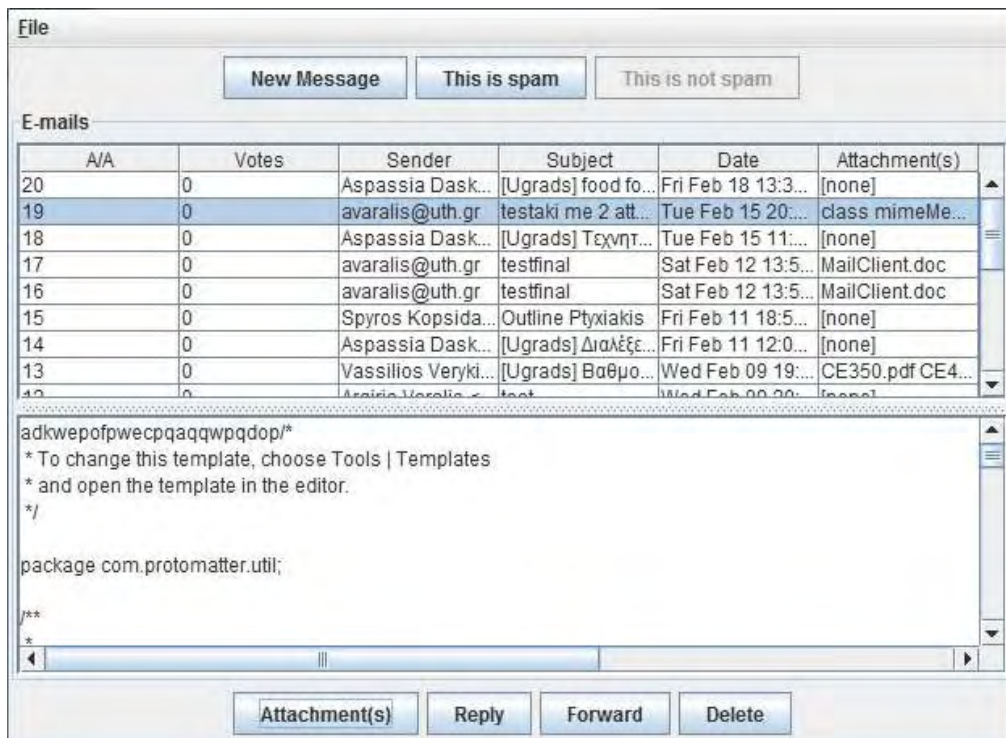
File

New Message | This is spam | This is not spam

E-mails

| A/A | Votes | Sender | Subject | Date | Attachment(s) |
|---|---|---|---|---|---|
| 20 | 0 | Aspassia Dask... | [Ugrads] food fo... | Fri Feb 18 13:3... | [none] |
| 19 | 0 | avaralis@uth.gr | testaki me 2 att... | Tue Feb 15 20:... | class mimeMe... |
| 18 | 0 | Aspassia Dask... | [Ugrads] Τεχνητ... | Tue Feb 15 11:... | [none] |
| 17 | 0 | avaralis@uth.gr | testfinal | Sat Feb 12 13:5... | MailClient.doc |
| 16 | 0 | avaralis@uth.gr | testfinal | Sat Feb 12 13:5... | MailClient.doc |
| 15 | 0 | Spyros Kopsida... | Outline Ptyxiakis | Fri Feb 11 18:5... | [none] |
| 14 | 0 | Aspassia Dask... | [Ugrads] Διαλέξε... | Fri Feb 11 12:0... | [none] |
| 13 | 0 | Vassilios Veryki... | [Ugrads] Βαθμο... | Wed Feb 09 19:... | CE350.pdf CE4... |
| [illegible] | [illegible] | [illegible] | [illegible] | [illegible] | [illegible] |

adkwepofpwecpqaqqwpqdop/*
* To change this template, choose Tools | Templates
* and open the template in the editor.
*/

package com.protomatter.util;

/**
*

Attachment(s) | Reply | Forward | Delete